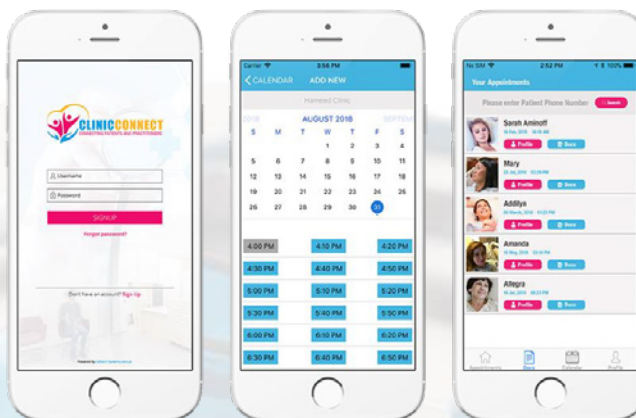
CLINICCONNECT
CONNECTING PATIENTS AND PRACTITIONERS

Username
Password
SIGNUP
Forgot password?

Don't have an account? Sign Up

Powered by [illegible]

Carrier 3:56 PM
CALENDAR ADD NEW
Hameed Clinic
2018 AUGUST 2018 SEPTEM

| S | M | T | W | T | F | S |
|---|---|---|---|---|---|---|
| | | | 1 | 2 | 3 | 4 |
| 5 | 6 | 7 | 8 | 9 | 10 | 11 |
| 12 | 13 | 14 | 15 | 16 | 17 | 18 |
| 19 | 20 | 21 | 22 | 23 | 24 | 25 |
| 26 | 27 | 28 | 29 | 30 | 31 | |

4:00 PM 4:10 PM 4:20 PM
4:30 PM 4:40 PM 4:50 PM
5:00 PM 5:10 PM 5:20 PM
5:30 PM 5:40 PM 5:50 PM
6:00 PM 6:10 PM 6:20 PM
6:30 PM 6:40 PM 6:50 PM

No SIM 2:52 PM 100%
Your Appointments
Please enter Patient Phone Number Search

Sarah Aminoff
Profile Done
Mary
Profile Done
Addilyn
Profile Done
Amanda
Profile Done
Allegra
Profile Done

Appointments Done Calendar Profile